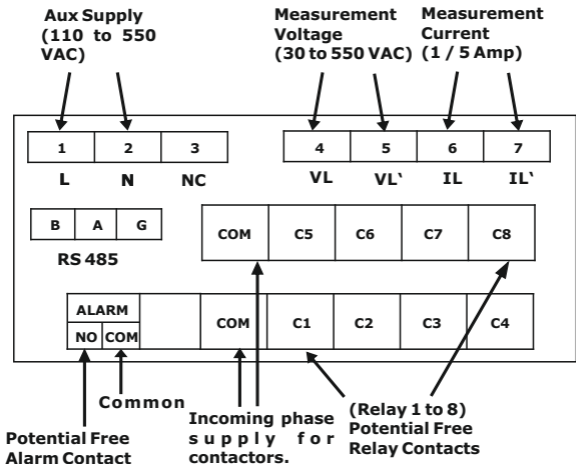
Aux Supply (110 to 550 VAC)

Measurement Voltage (30 to 550 VAC)

Measurement Current (1 / 5 Amp)

1 2 3 4 5 6 7

L N NC VL VL` IL IL`

B A G

RS 485

COM C5 C6 C7 C8

ALARM

NO COM

COM C1 C2 C3 C4

Common

Incoming phase supply for contactors.

(Relay 1 to 8) Potential Free Relay Contacts

Potential Free Alarm Contact